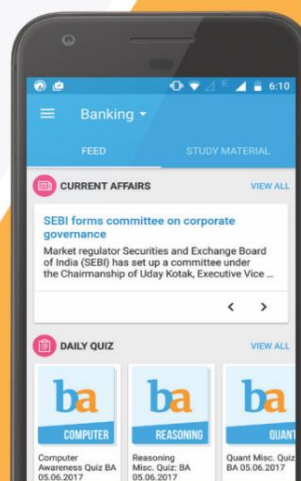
6:10

Banking

FEED

STUDY MATERIAL

CURRENT AFFAIRS

VIEW ALL

SEBI forms committee on corporate governance

Market regulator Securities and Exchange Board of India (SEBI) has set up a committee under the Chairmanship of Uday Kotak, Executive Vice ...

DAILY QUIZ

VIEW ALL

ba

COMPUTER

Computer Awareness Quiz BA 05.06.2017

ba

REASONING

Reasoning Misc. Quiz: BA 05.06.2017

ba

QUANT

Quant Misc. Quiz BA 05.06.2017